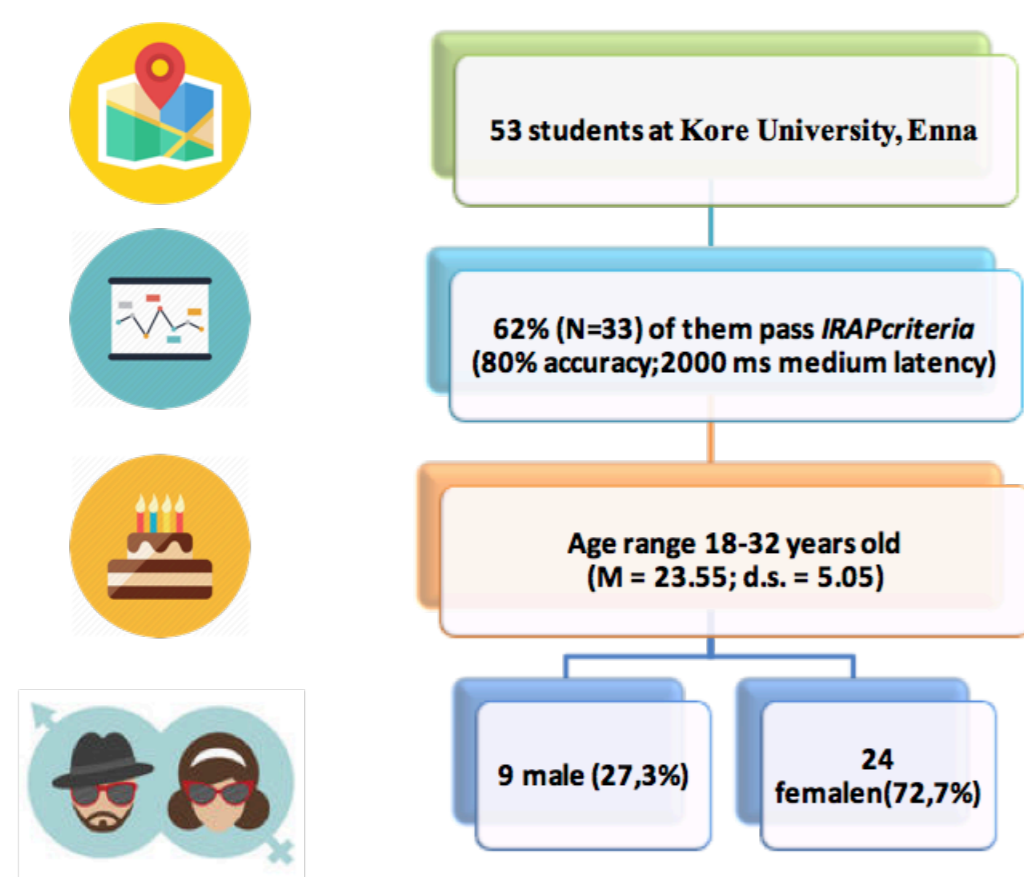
53 students at Kore University, Enna

62% (N=33) of them pass *IRAPcriteria* (80% accuracy;2000 ms medium latency)

Age range 18-32 years old (M = 23.55; d.s. = 5.05)

9 male (27,3%)

24 femalen(72,7%)